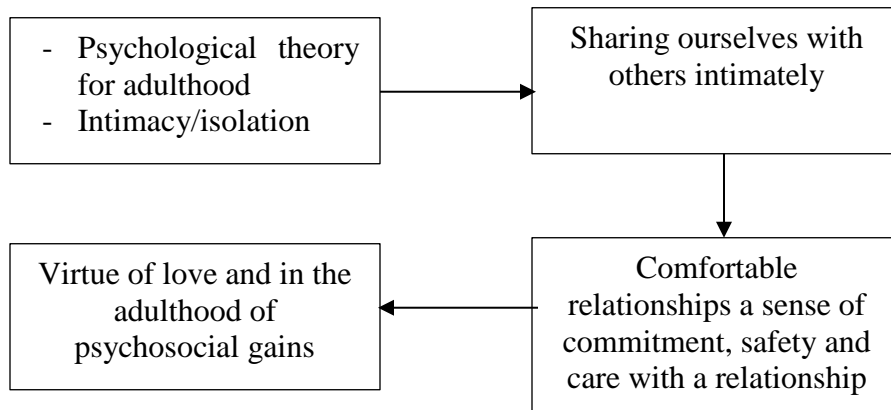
- Psychological theory for adulthood
- Intimacy/isolation

Sharing ourselves with others intimately

Comfortable relationships a sense of commitment, safety and care with a relationship

Virtue of love and in the adulthood of psychosocial gains